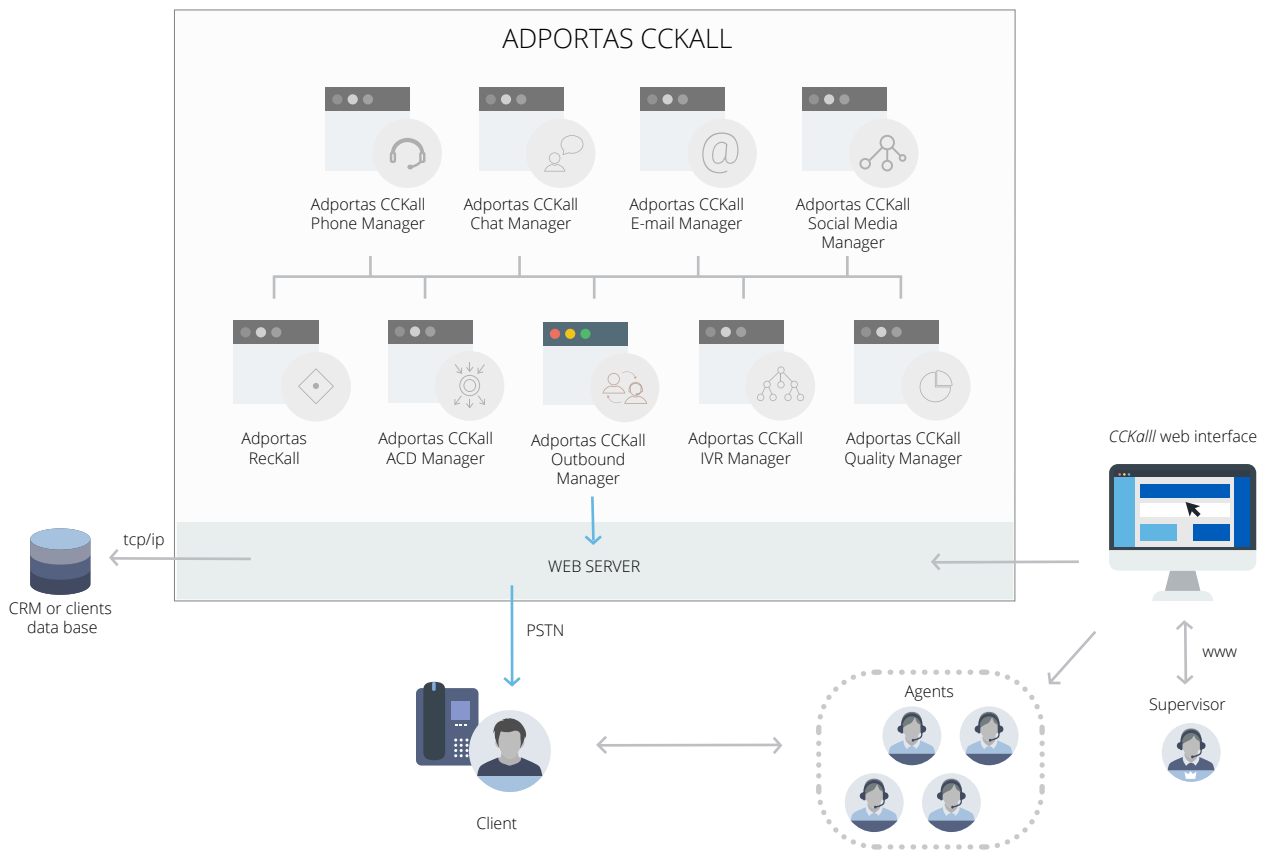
ADPORTAS CCKALL

Adportas CCKall Phone Manager

Adportas CCKall Chat Manager

Adportas CCKall E-mail Manager

Adportas CCKall Social Media Manager

Adportas RecKall

Adportas CCKall ACD Manager

Adportas CCKall Outbound Manager

Adportas CCKall IVR Manager

Adportas CCKall Quality Manager

CCKalll web interface

tcp/ip

WEB SERVER

CRM or clients data base

PSTN

www

Agents

Supervisor

Client